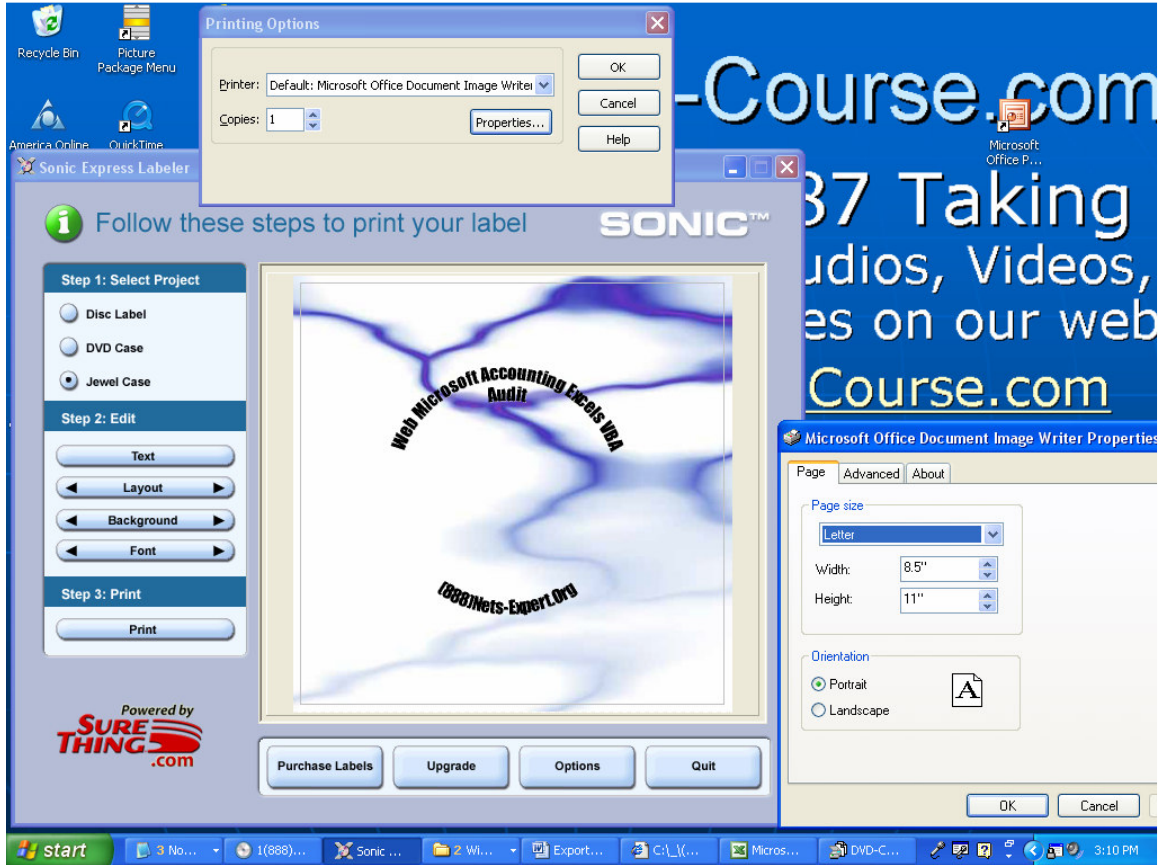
Recycle Bin
Picture Package Menu
America Online
QuickTime

Printing Options
Printer: Default: Microsoft Office Document Image Writer
Copies: 1
Properties...
OK
Cancel
Help

-Course.com
Microsoft Office P...
37 Taking
udios, Videos,
es on our web
Course.com

Sonic Express Labeler
Follow these steps to print your label
SONIC™
Step 1: Select Project
Disc Label
DVD Case
Jewel Case
Step 2: Edit
Text
Layout
Background
Font
Step 3: Print
Print
Web Microsoft Accounting Excels VBA
Audit
(888)Nets-Expert.Org
Powered by
SURE THING .com
Purchase Labels
Upgrade
Options
Quit

Microsoft Office Document Image Writer Properties
Page
Advanced
About
Page size
Letter
Width: 8.5"
Height: 11"
Orientation
Portrait
Landscape
A
OK
Cancel

start
3 No...
1(888)...
Sonic ...
2 Wi...
Export...
C:\_\(...
Micros...
DVD-C...
3:10 PM